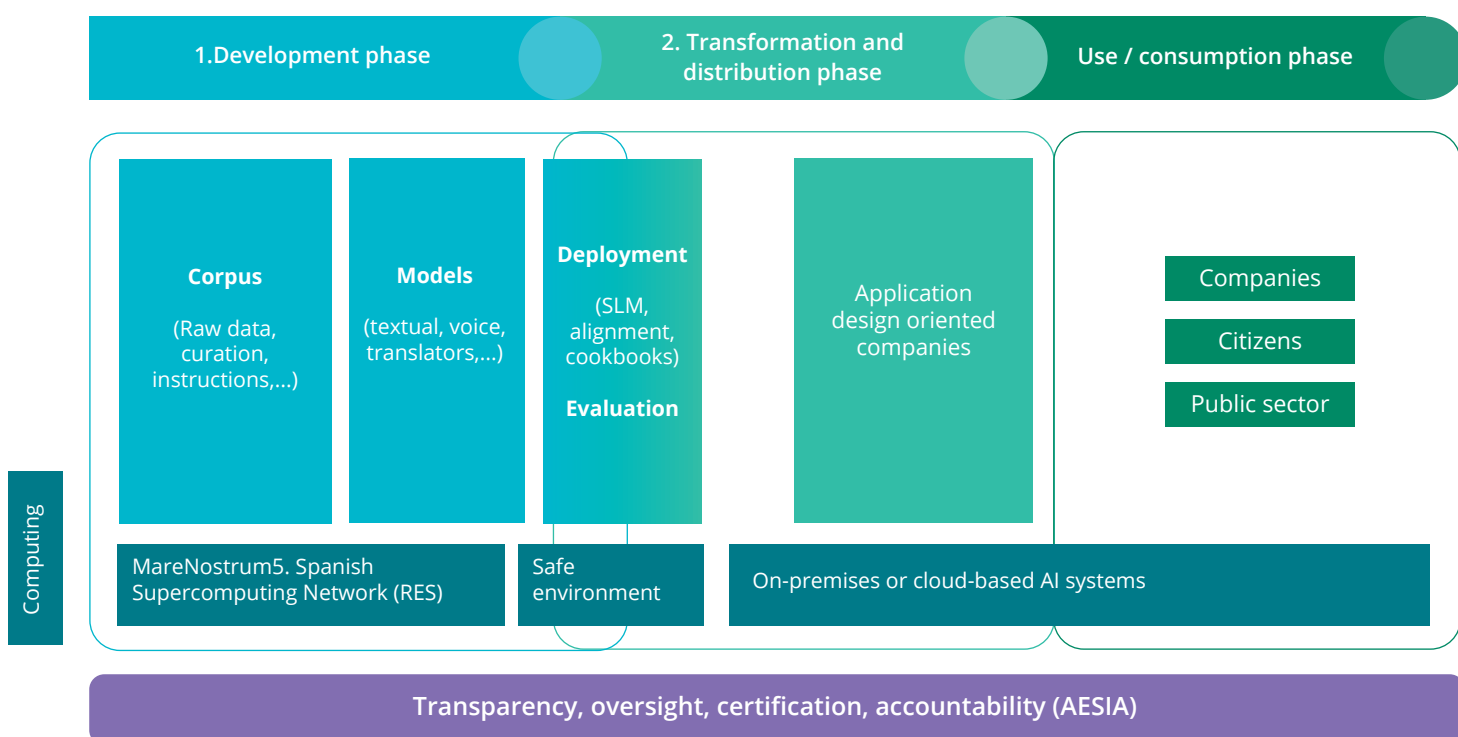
1.Development phase

2. Transformation and distribution phase

Use / consumption phase

Corpus

(Raw data, curation, instructions,...)

Models

(textual, voice, translators,...)

Deployment

(SLM, alignment, cookbooks)

Evaluation

Application design oriented companies

Companies

Citizens

Public sector

Computing

MareNostrum5. Spanish Supercomputing Network (RES)

Safe environment

On-premises or cloud-based AI systems

Transparency, oversight, certification, accountability (AESIA)